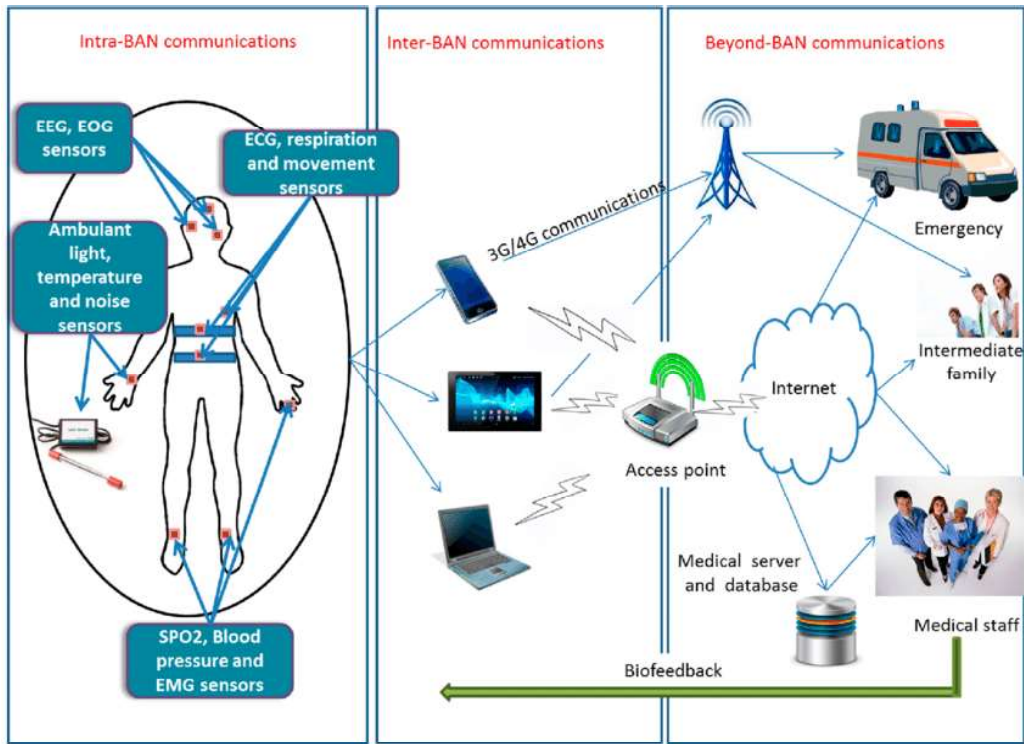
Intra-BAN communications

Inter-BAN communications

Beyond-BAN communications

EEG, EOG sensors

ECG, respiration and movement sensors

Ambulant light, temperature and noise sensors

SPO2, Blood pressure and EMG sensors

3G/4G communications

Access point

Internet

Emergency

Intermediate family

Medical server and database

Medical staff

Biofeedback